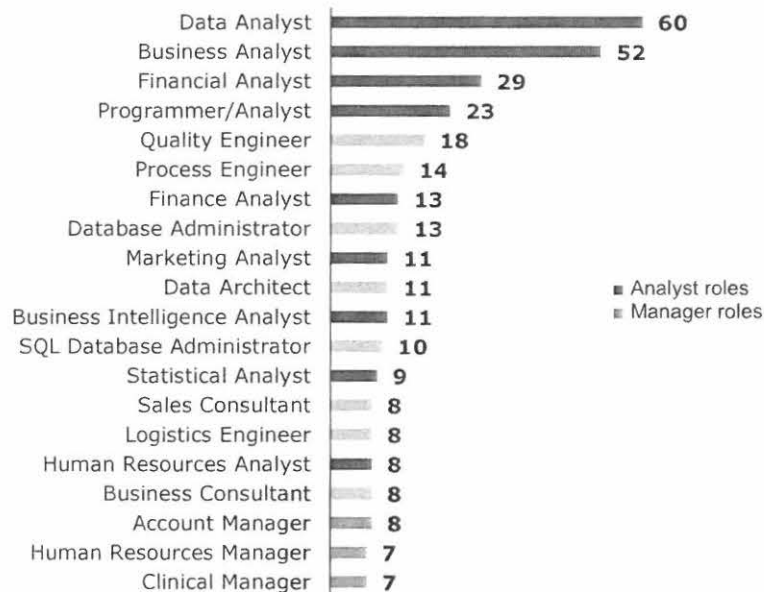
| Role | Value |
|---|---|
| Data Analyst | 60 |
| Business Analyst | 52 |
| Financial Analyst | 29 |
| Programmer/Analyst | 23 |
| Quality Engineer | 18 |
| Process Engineer | 14 |
| Finance Analyst | 13 |
| Database Administrator | 13 |
| Marketing Analyst | 11 |
| Data Architect | 11 |
| Business Intelligence Analyst | 11 |
| SQL Database Administrator | 10 |
| Statistical Analyst | 9 |
| Sales Consultant | 8 |
| Logistics Engineer | 8 |
| Human Resources Analyst | 8 |
| Business Consultant | 8 |
| Account Manager | 8 |
| Human Resources Manager | 7 |
| Clinical Manager | 7 |

Analyst roles
Manager roles